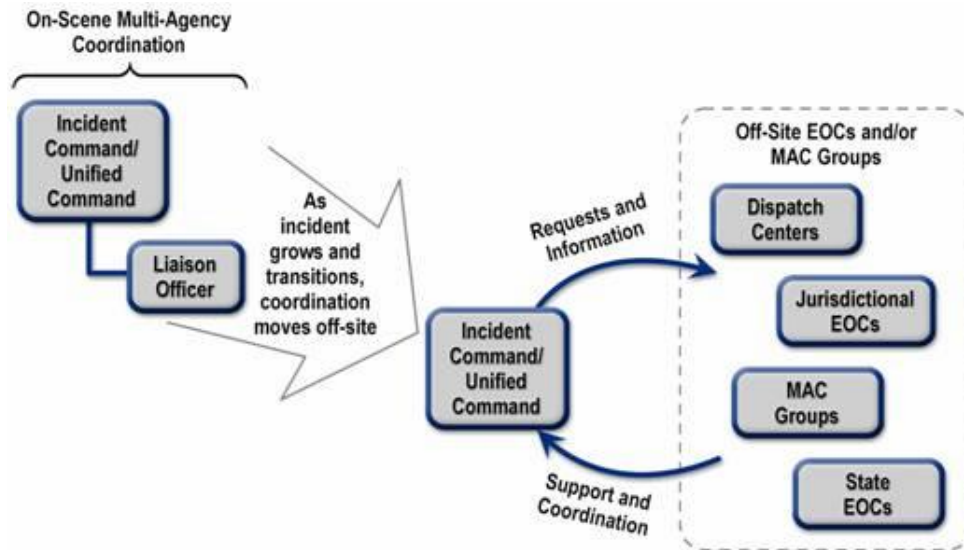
On-Scene Multi-Agency Coordination

Incident Command/ Unified Command

Liaison Officer

As incident grows and transitions, coordination moves off-site

Incident Command/ Unified Command

Requests and Information

Support and Coordination

Off-Site EOCs and/or MAC Groups

Dispatch Centers

Jurisdictional EOCs

MAC Groups

State EOCs